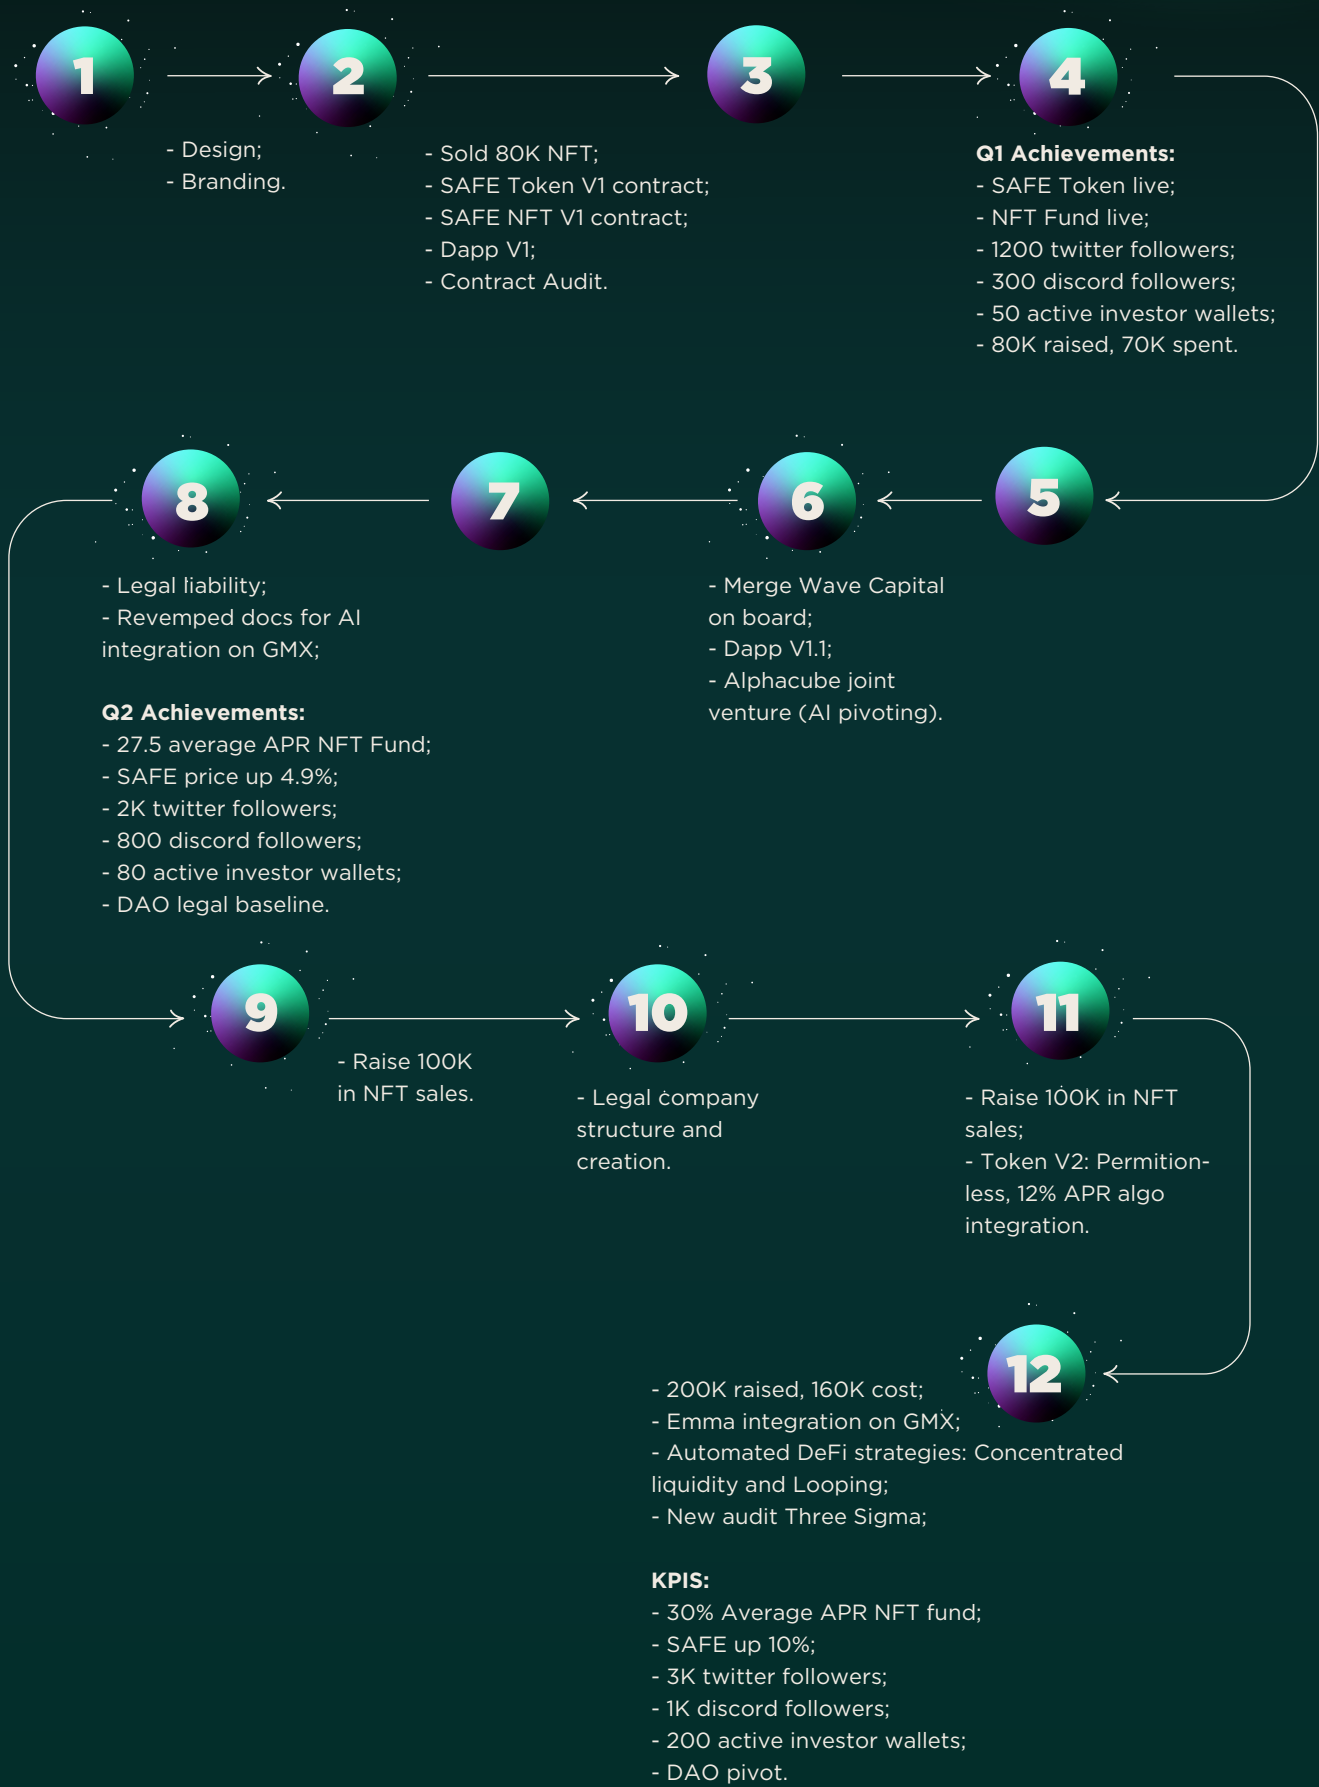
1

2

- Design;
- Branding.

3

- Sold 80K NFT;
- SAFE Token V1 contract;
- SAFE NFT V1 contract;
- Dapp V1;
- Contract Audit.

4

**Q1 Achievements:**
- SAFE Token live;
- NFT Fund live;
- 1200 twitter followers;
- 300 discord followers;
- 50 active investor wallets;
- 80K raised, 70K spent.

8

7

6

5

- Legal liability;
- Revemped docs for AI integration on GMX;

**Q2 Achievements:**
- 27.5 average APR NFT Fund;
- SAFE price up 4.9%;
- 2K twitter followers;
- 800 discord followers;
- 80 active investor wallets;
- DAO legal baseline.

- Merge Wave Capital on board;
- Dapp V1.1;
- Alphacube joint venture (AI pivoting).

9

- Raise 100K in NFT sales.

10

- Legal company structure and creation.

11

- Raise 100K in NFT sales;
- Token V2: Permitionless, 12% APR algo integration.

12

- 200K raised, 160K cost;
- Emma integration on GMX;
- Automated DeFi strategies: Concentrated liquidity and Looping;
- New audit Three Sigma;

**KPIS:**
- 30% Average APR NFT fund;
- SAFE up 10%;
- 3K twitter followers;
- 1K discord followers;
- 200 active investor wallets;
- DAO pivot.